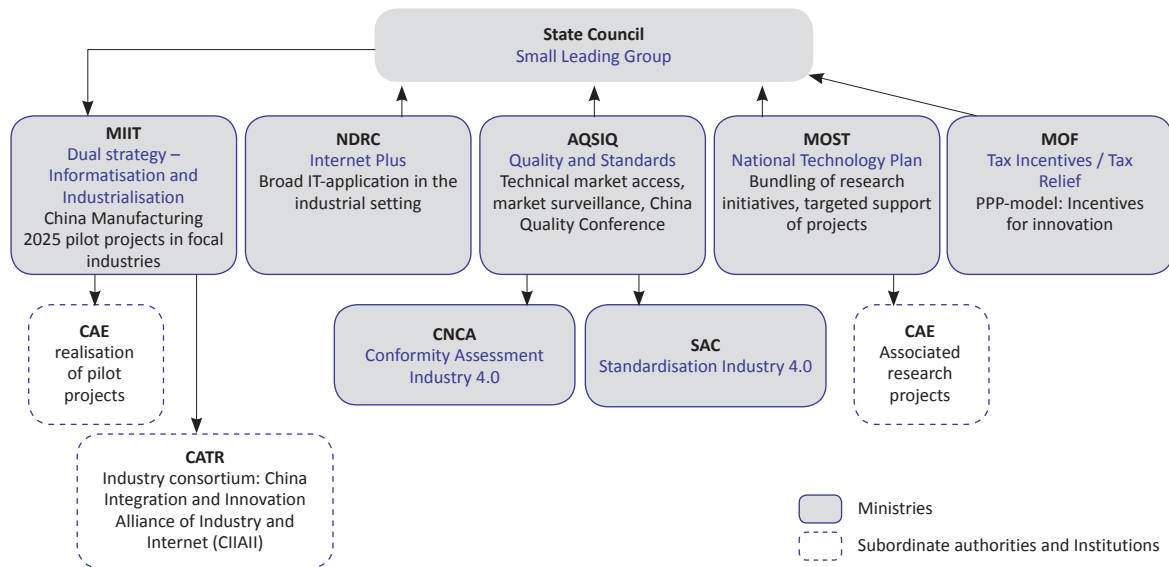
State Council
Small Leading Group

MIIT
Dual strategy – Informatisation and Industrialisation
China Manufacturing 2025 pilot projects in focal industries

NDRC
Internet Plus
Broad IT-application in the industrial setting

AQSIQ
Quality and Standards
Technical market access, market surveillance, China Quality Conference

MOST
National Technology Plan
Bundling of research initiatives, targeted support of projects

MOF
Tax Incentives / Tax Relief
PPP-model: Incentives for innovation

CAE
realisation of pilot projects

CNCA
Conformity Assessment Industry 4.0

SAC
Standardisation Industry 4.0

CAE
Associated research projects

CATR
Industry consortium: China Integration and Innovation Alliance of Industry and Internet (CIIAII)

Ministries

Subordinate authorities and Institutions